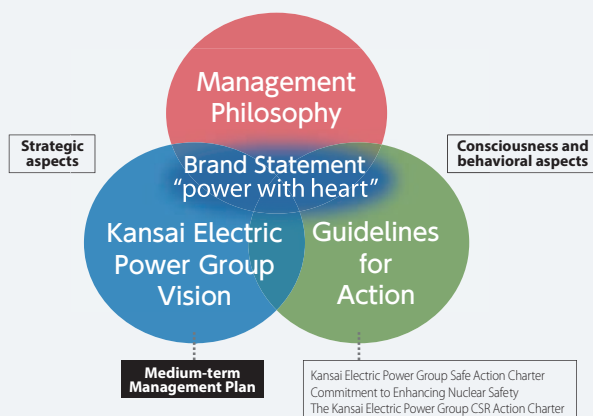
Management Philosophy

Strategic aspects

Consciousness and behavioral aspects

Brand Statement
“power with heart”

Kansai Electric Power Group Vision

Guidelines for Action

Medium-term Management Plan

Kansai Electric Power Group Safe Action Charter
Commitment to Enhancing Nuclear Safety
The Kansai Electric Power Group CSR Action Charter